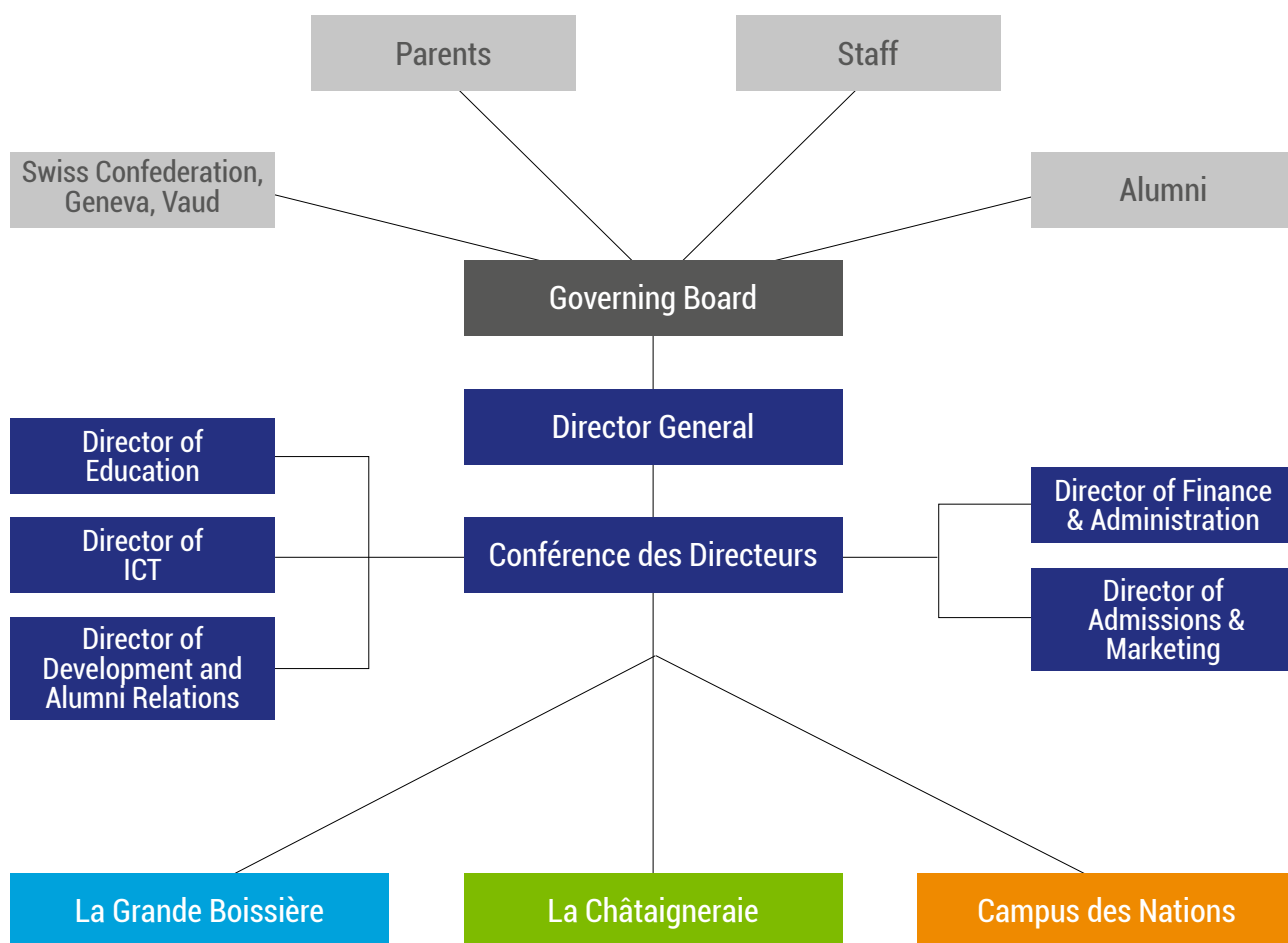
Parents

Staff

Swiss Confederation, Geneva, Vaud

Alumni

Governing Board

Director General

Director of Education

Director of ICT

Director of Development and Alumni Relations

Conférence des Directeurs

Director of Finance & Administration

Director of Admissions & Marketing

La Grande Boissière

La Châtaigneraie

Campus des Nations